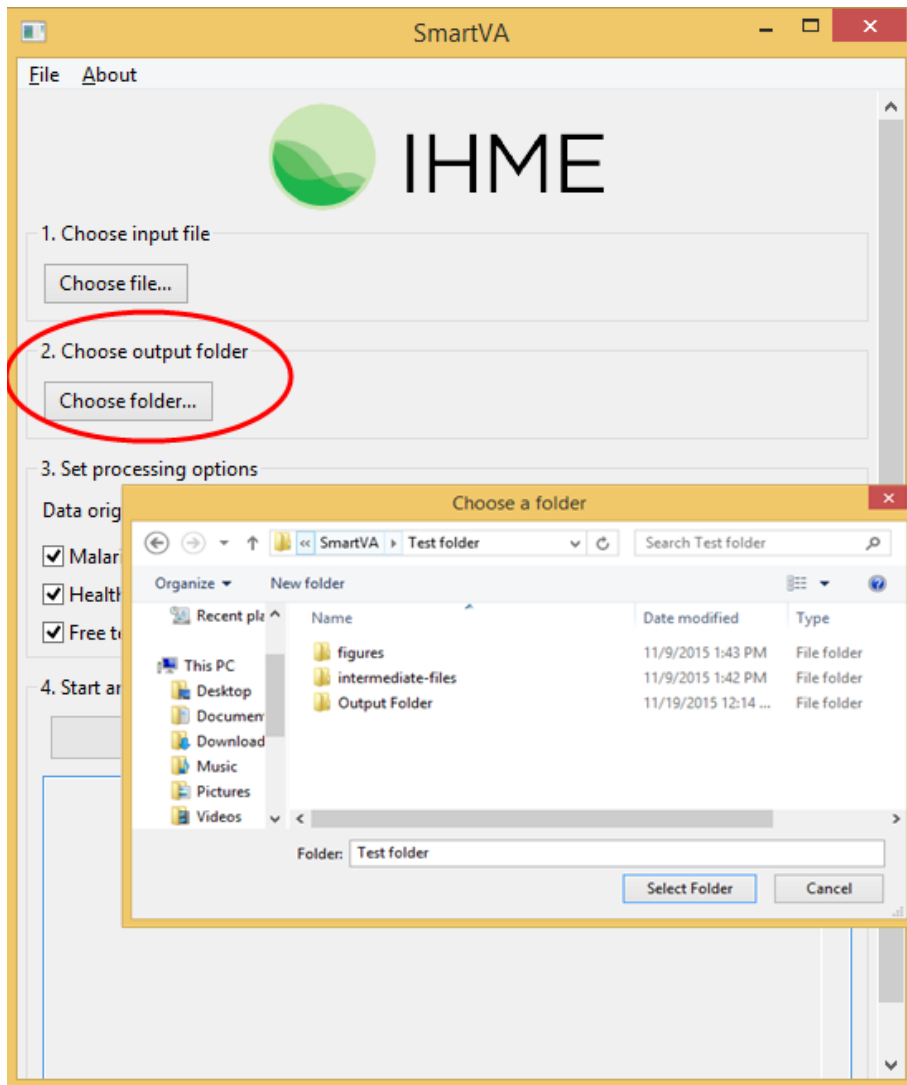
SmartVA

File About

IHME

1. Choose input file

Choose file...

2. Choose output folder

Choose folder...

3. Set processing options

Data orig

Malar

Healtl

Free t

4. Start ar

Choose a folder

« SmartVA › Test folder

Search Test folder

Organize ▾ New folder

Recent pla

This PC

Desktop

Documen

Download

Music

Pictures

Videos

| Name | Date modified | Type |
|---|---|---|
| figures | 11/9/2015 1:43 PM | File folder |
| intermediate-files | 11/9/2015 1:42 PM | File folder |
| Output Folder | 11/19/2015 12:14 ... | File folder |

Folder: Test folder

Select Folder

Cancel